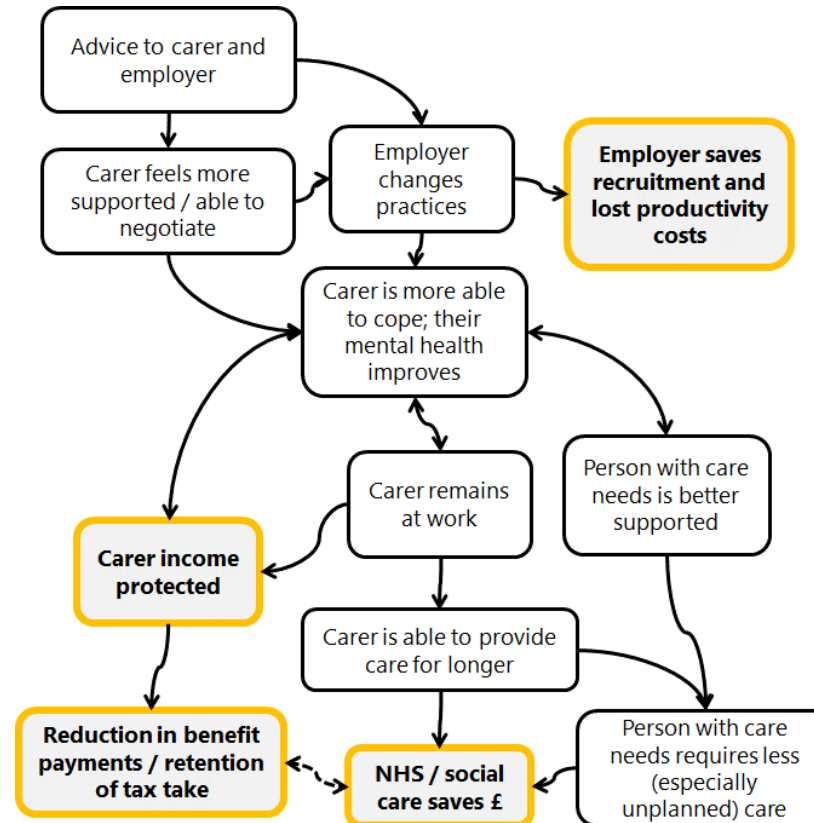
Advice to carer and employer

Carer feels more supported / able to negotiate

Employer changes practices

Employer saves recruitment and lost productivity costs

Carer is more able to cope; their mental health improves

Carer remains at work

Person with care needs is better supported

Carer income protected

Carer is able to provide care for longer

Reduction in benefit payments / retention of tax take

NHS / social care saves £

Person with care needs requires less (especially unplanned) care